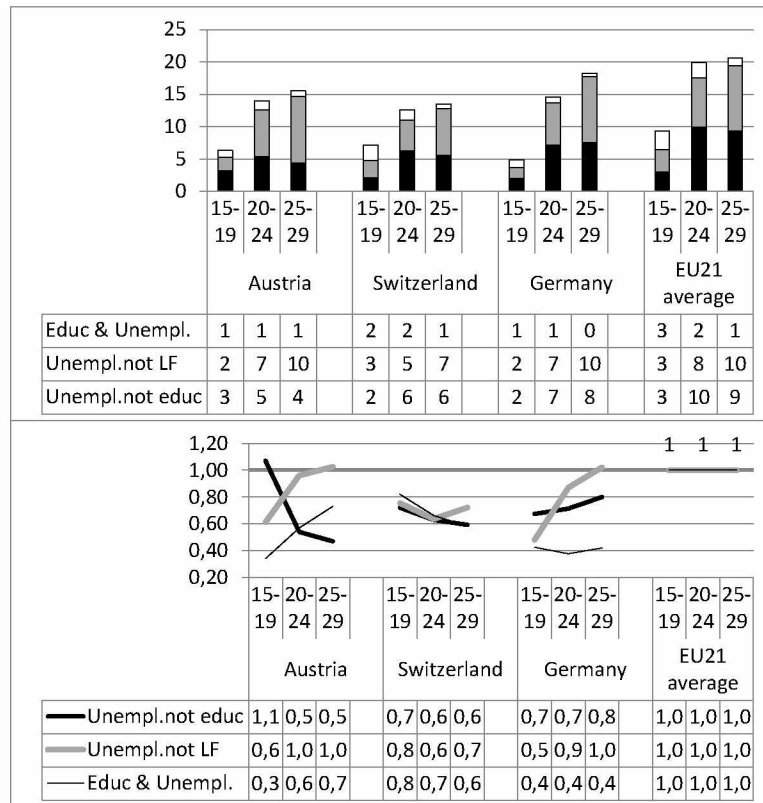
25
20
15
10
5
0

| | 15-19 | 20-24 | 25-29 | | 15-19 | 20-24 | 25-29 | | 15-19 | 20-24 | 25-29 | | 15-19 | 20-24 | 25-29 |
|---|---|---|---|---|---|---|---|---|---|---|---|---|---|---|---|
| | Austria | | | | Switzerland | | | | Germany | | | | EU21 average | | |
| Educ & Unempl. | 1 | 1 | 1 | | 2 | 2 | 1 | | 1 | 1 | 0 | | 3 | 2 | 1 |
| Unempl.not LF | 2 | 7 | 10 | | 3 | 5 | 7 | | 2 | 7 | 10 | | 3 | 8 | 10 |
| Unempl.not educ | 3 | 5 | 4 | | 2 | 6 | 6 | | 2 | 7 | 8 | | 3 | 10 | 9 |

1,20
1,00
0,80
0,60
0,40
0,20

1 1 1

| | 15-19 | 20-24 | 25-29 | | 15-19 | 20-24 | 25-29 | | 15-19 | 20-24 | 25-29 | | 15-19 | 20-24 | 25-29 |
|---|---|---|---|---|---|---|---|---|---|---|---|---|---|---|---|
| | Austria | | | | Switzerland | | | | Germany | | | | EU21 average | | |
| Unempl.not educ | 1,1 | 0,5 | 0,5 | | 0,7 | 0,6 | 0,6 | | 0,7 | 0,7 | 0,8 | | 1,0 | 1,0 | 1,0 |
| Unempl.not LF | 0,6 | 1,0 | 1,0 | | 0,8 | 0,6 | 0,7 | | 0,5 | 0,9 | 1,0 | | 1,0 | 1,0 | 1,0 |
| Educ & Unempl. | 0,3 | 0,6 | 0,7 | | 0,8 | 0,7 | 0,6 | | 0,4 | 0,4 | 0,4 | | 1,0 | 1,0 | 1,0 |